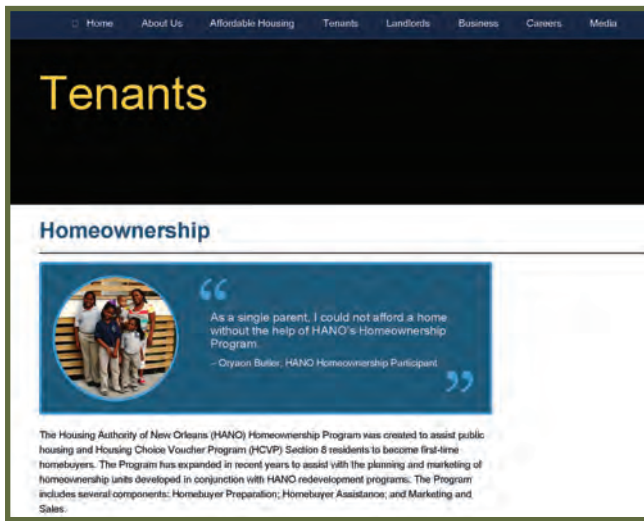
Home About Us Affordable Housing Tenants Landlords Business Careers Media

Tenants

Homeownership

“

As a single parent, I could not afford a home without the help of HANO's Homeownership Program.

– Oryaon Butler, HANO Homeownership Participant

”

The Housing Authority of New Orleans (HANO) Homeownership Program was created to assist public housing and Housing Choice Voucher Program (HCVP) Section 8 residents to become first-time homebuyers. The Program has expanded in recent years to assist with the planning and marketing of homeownership units developed in conjunction with HANO redevelopment programs. The Program includes several components: Homebuyer Preparation; Homebuyer Assistance; and Marketing and Sales.